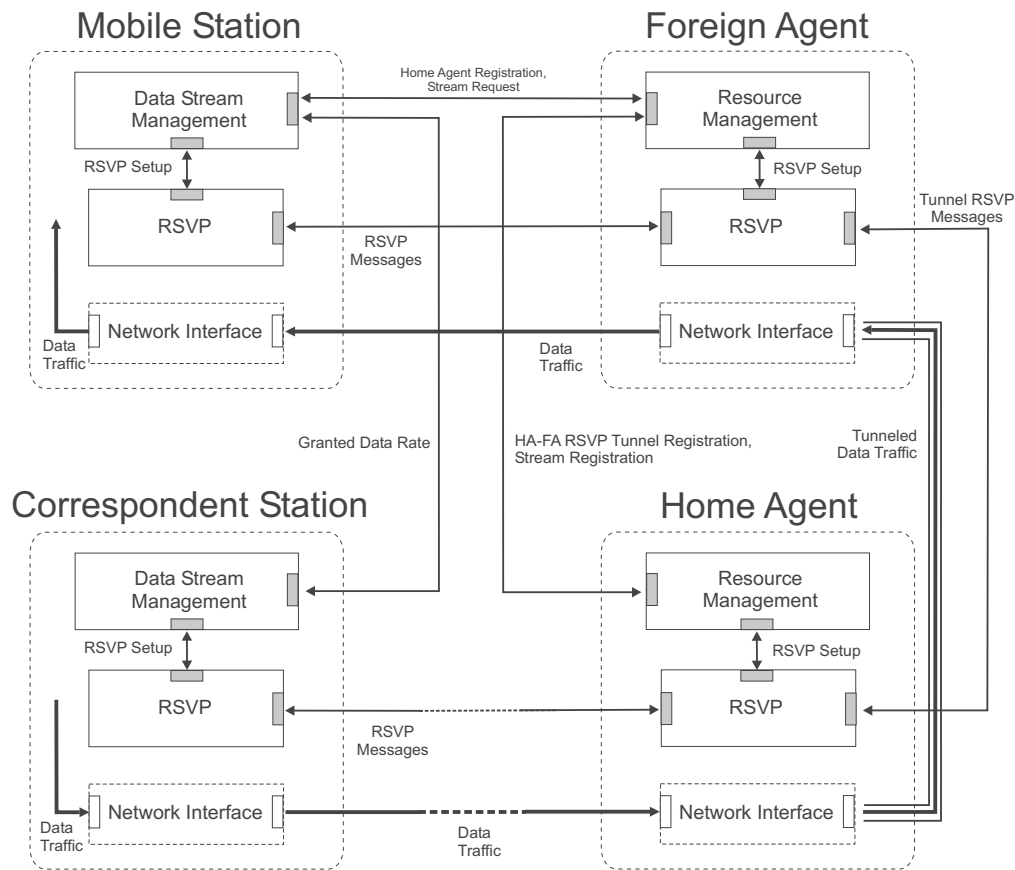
Mobile Station

Foreign Agent

Home Agent Registration, Stream Request

Data Stream Management

Resource Management

RSVP Setup

RSVP Setup

RSVP

RSVP Messages

RSVP

Tunnel RSVP Messages

Network Interface

Data Traffic

Data Traffic

Network Interface

Granted Data Rate

HA-FA RSVP Tunnel Registration, Stream Registration

Tunneled Data Traffic

Correspondent Station

Home Agent

Data Stream Management

Resource Management

RSVP Setup

RSVP Setup

RSVP

RSVP Messages

RSVP

Network Interface

Data Traffic

Data Traffic

Network Interface